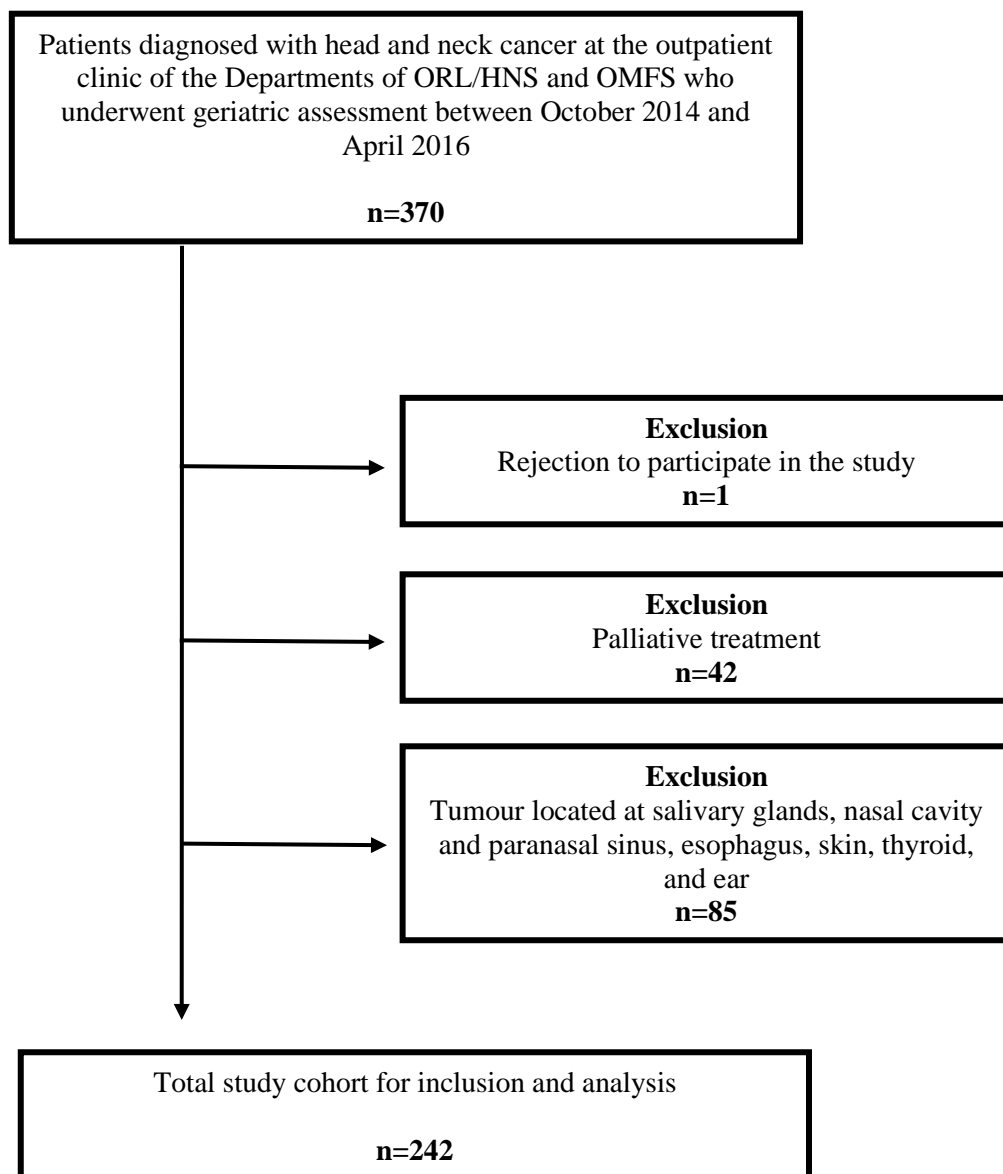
Patients diagnosed with head and neck cancer at the outpatient clinic of the Departments of ORL/HNS and OMFS who underwent geriatric assessment between October 2014 and April 2016

**n=370**

**Exclusion**
Rejection to participate in the study
**n=1**

**Exclusion**
Palliative treatment
**n=42**

**Exclusion**
Tumour located at salivary glands, nasal cavity and paranasal sinus, esophagus, skin, thyroid, and ear
**n=85**

Total study cohort for inclusion and analysis

**n=242**